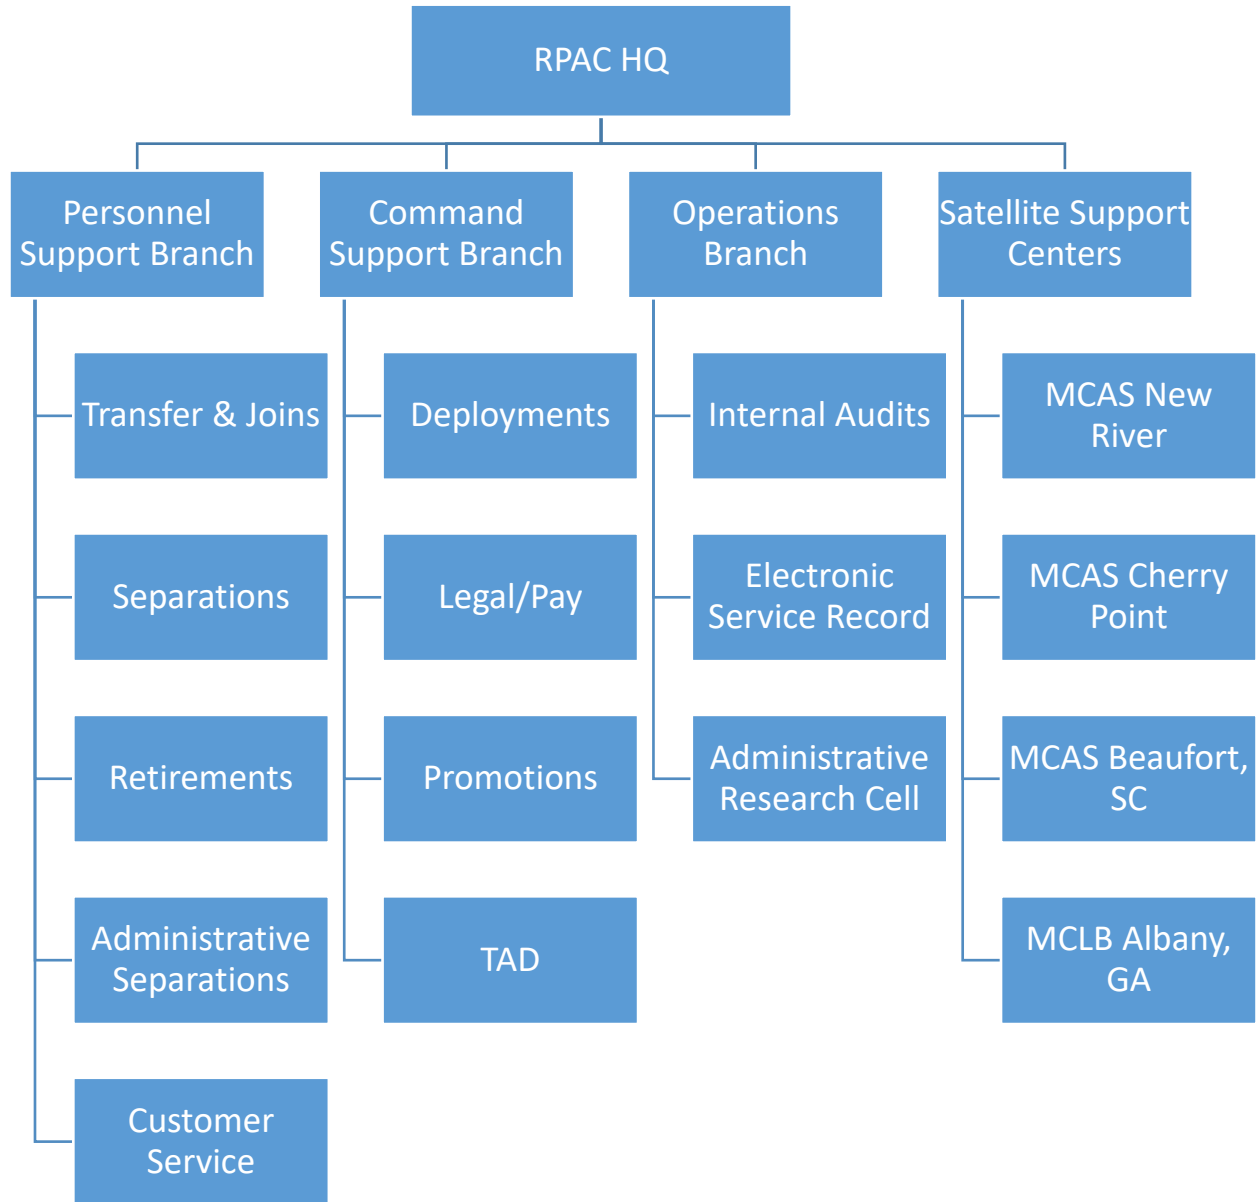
RPAC HQ

Personnel Support Branch

Transfer & Joins

Separations

Retirements

Administrative Separations

Customer Service

Command Support Branch

Deployments

Legal/Pay

Promotions

TAD

Operations Branch

Internal Audits

Electronic Service Record

Administrative Research Cell

Satellite Support Centers

MCAS New River

MCAS Cherry Point

MCAS Beaufort, SC

MCLB Albany, GA